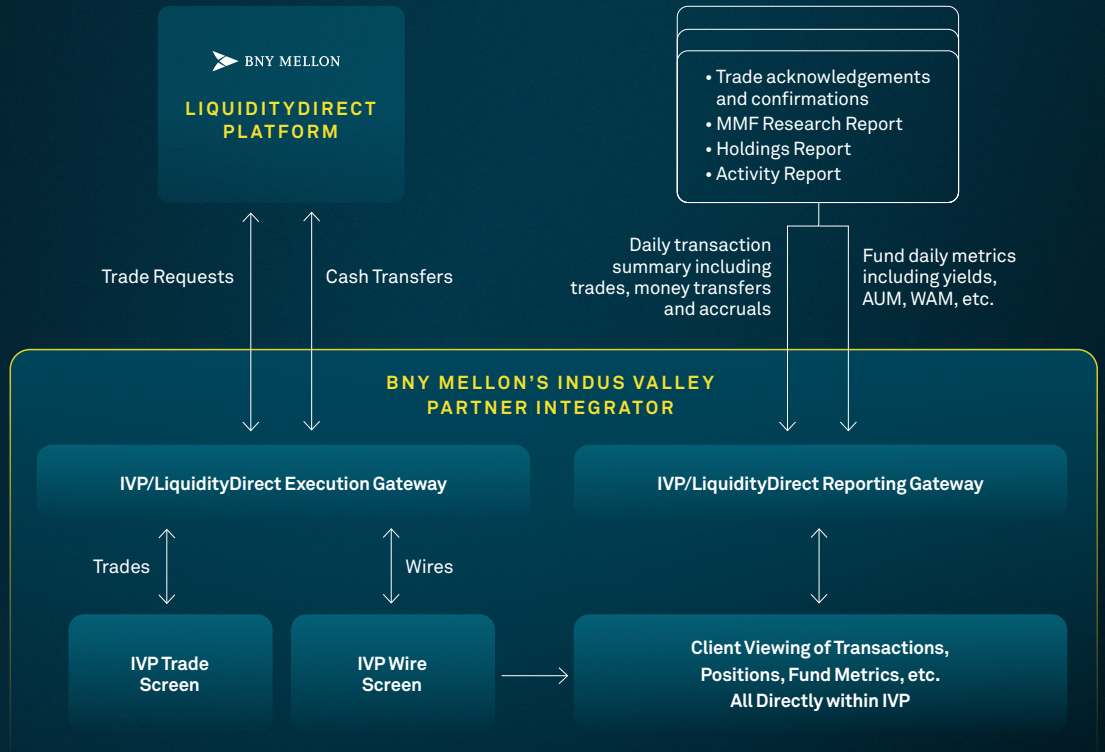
BNY MELLON

LIQUIDITYDIRECT PLATFORM

• Trade acknowledgements and confirmations
• MMF Research Report
• Holdings Report
• Activity Report

Trade Requests

Cash Transfers

Daily transaction summary including trades, money transfers and accruals

Fund daily metrics including yields, AUM, WAM, etc.

BNY MELLON'S INDUS VALLEY PARTNER INTEGRATOR

IVP/LiquidityDirect Execution Gateway

IVP/LiquidityDirect Reporting Gateway

Trades

Wires

IVP Trade Screen

IVP Wire Screen

Client Viewing of Transactions, Positions, Fund Metrics, etc. All Directly within IVP